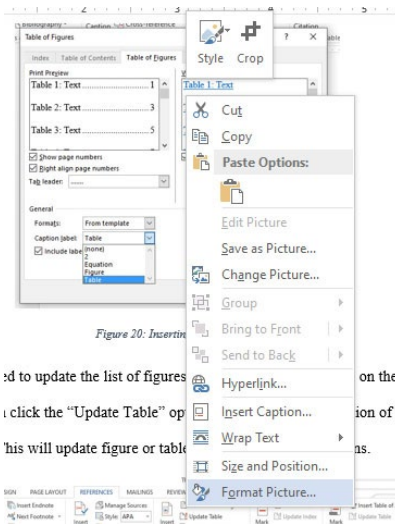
Bibliography Caption Cross-reference Citation

Table of Figures ? ×

Index Table of Contents Table of Figures

Print Preview

Table 1: Text.......................1

Table 2: Text.......................3

Table 3: Text.......................5

Web Preview

Table 1: Text

Show page numbers

Right align page numbers

Tab leader: .......

General

Formats: From template

Caption label: Table

Include label

(none)
2
Equation
Figure
Table

Style Crop

Cut

Copy

Paste Options:

Edit Picture

Save as Picture...

Change Picture...

Group

Bring to Front

Send to Back

Hyperlink...

Insert Caption...

Wrap Text

Size and Position...

Format Picture...

Figure 20: Insertin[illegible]

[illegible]ed to update the list of figures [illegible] on the

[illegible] click the "Update Table" op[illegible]ion of

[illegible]his will update figure or table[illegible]ns.

SIGN PAGE LAYOUT REFERENCES MAILINGS REVIEW

Insert Endnote

Next Footnote

Manage Sources

Style: APA

Insert

Update Table

Mark

Update Index

Mark

Insert Table of

Update Table